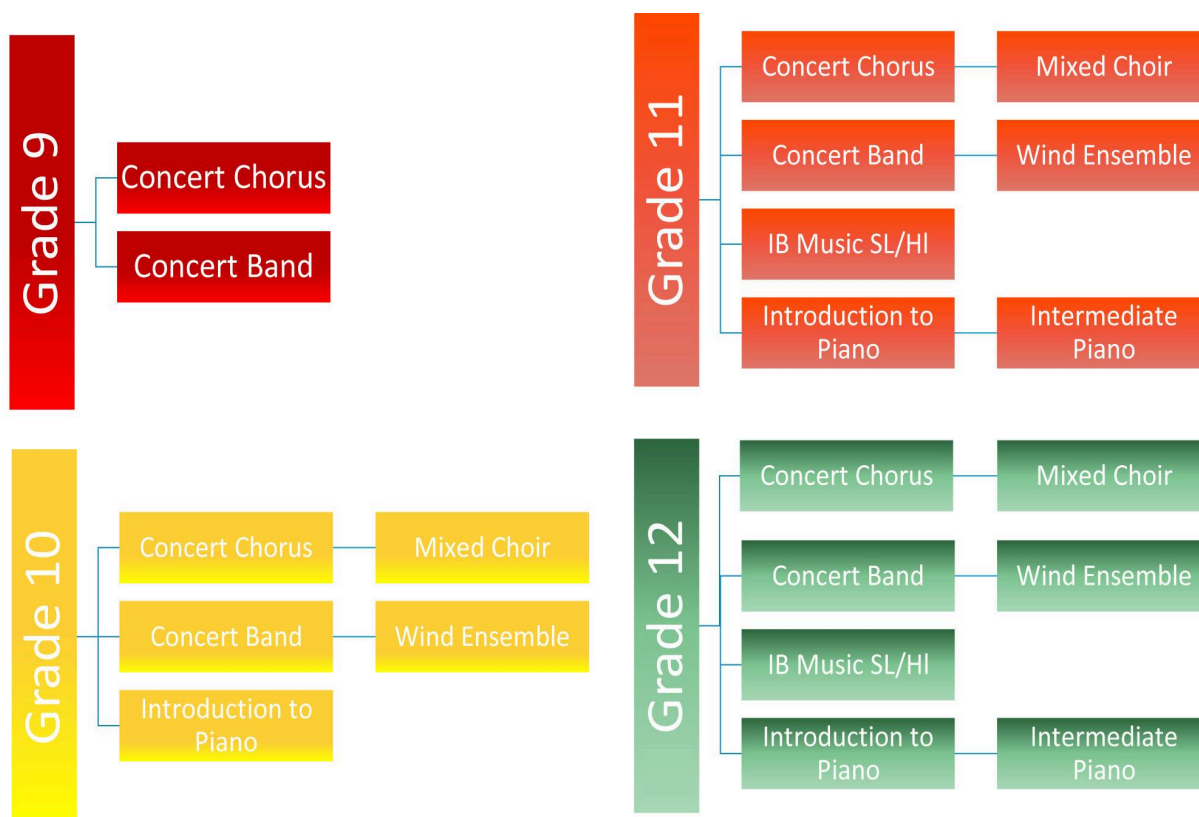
Grade 9

Concert Chorus

Concert Band

Grade 11

Concert Chorus

Mixed Choir

Concert Band

Wind Ensemble

IB Music SL/Hl

Introduction to Piano

Intermediate Piano

Grade 10

Concert Chorus

Mixed Choir

Concert Band

Wind Ensemble

Introduction to Piano

Grade 12

Concert Chorus

Mixed Choir

Concert Band

Wind Ensemble

IB Music SL/Hl

Introduction to Piano

Intermediate Piano